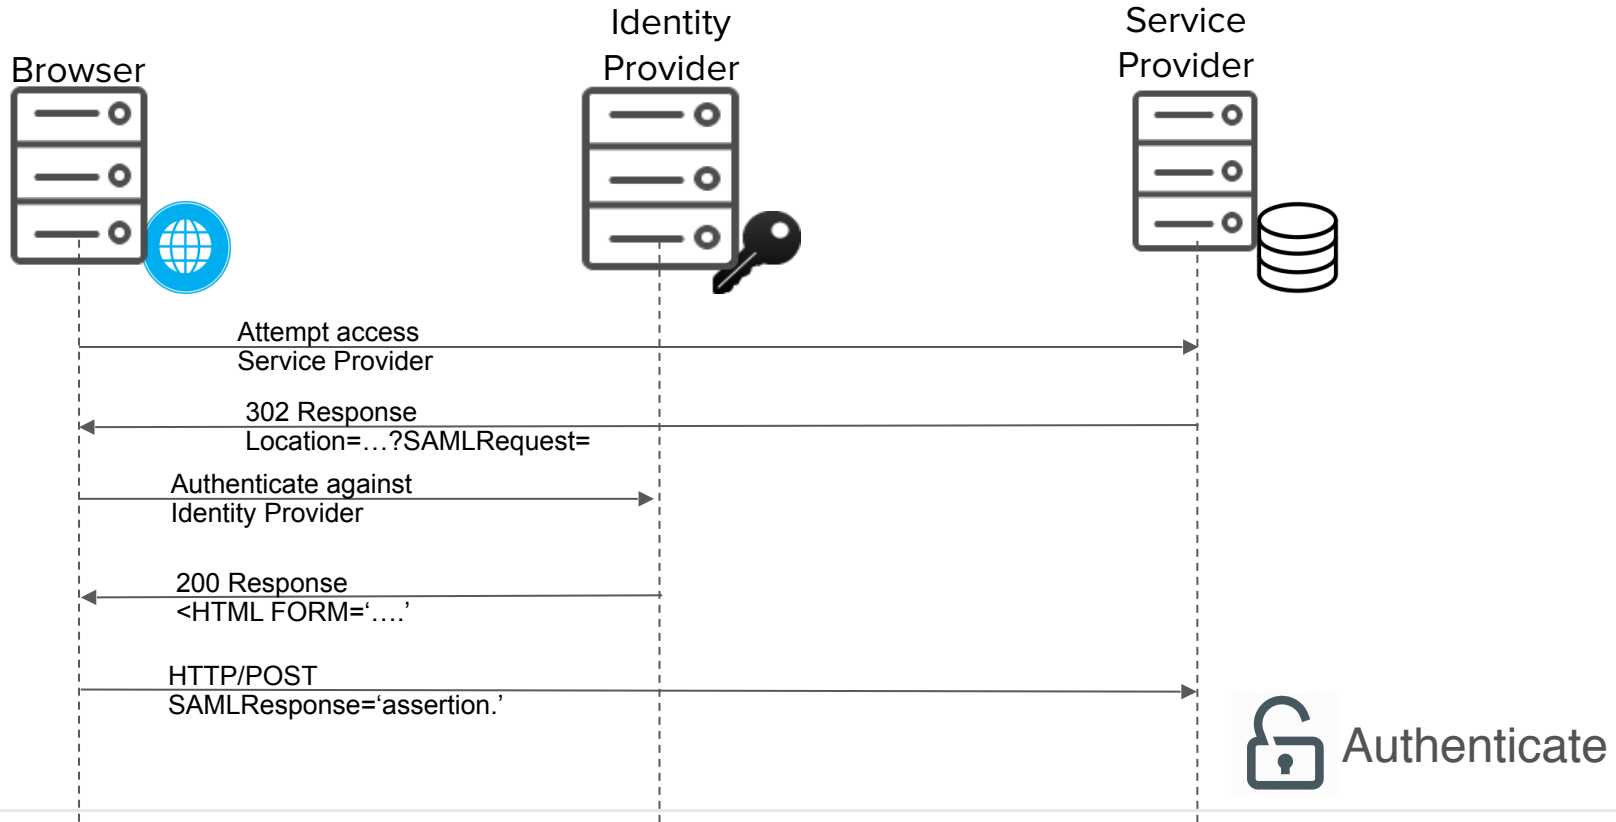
Browser

Identity Provider

Service Provider

Attempt access
Service Provider

302 Response
Location=…?SAMLRequest=

Authenticate against
Identity Provider

200 Response
<HTML FORM=‘….’

HTTP/POST
SAMLResponse=‘assertion.’

Authenticate